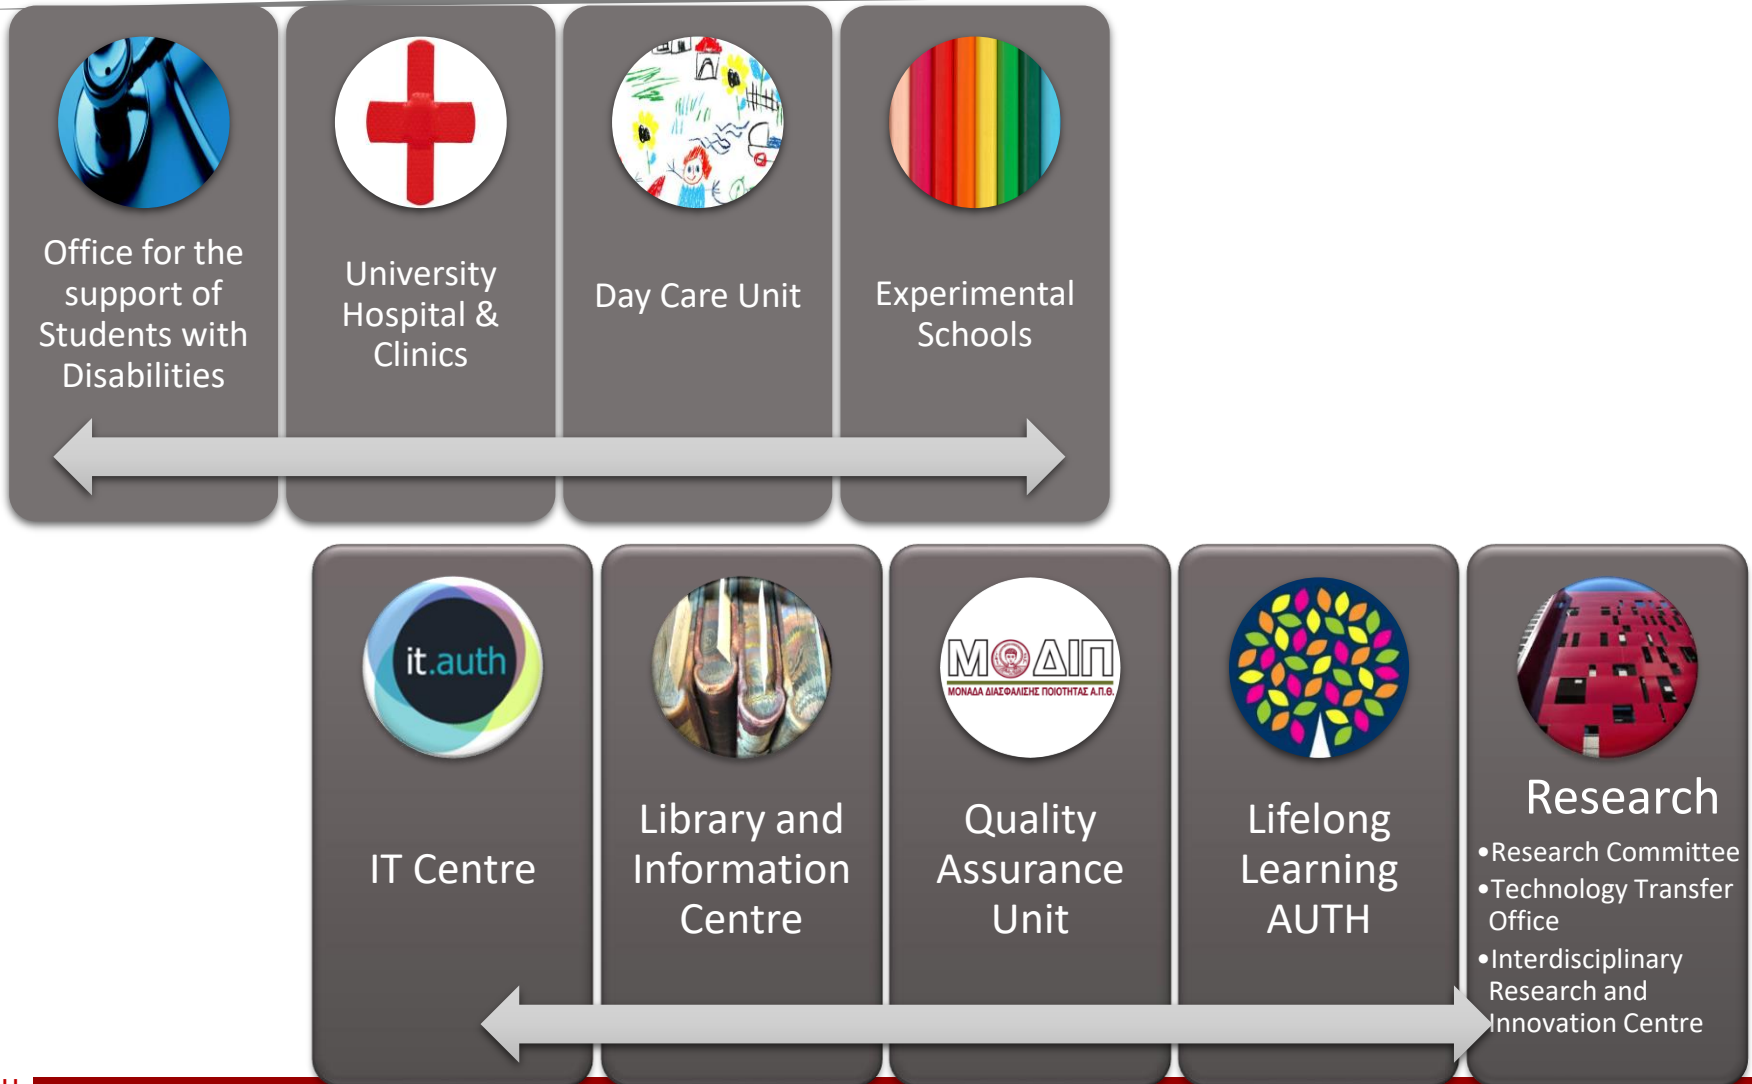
Office for the support of Students with Disabilities

University Hospital & Clinics

Day Care Unit

Experimental Schools

it.auth

IT Centre

Library and Information Centre

ΜΟΔΙΠ
ΜΟΝΑΔΑ ΔΙΑΣΦΑΛΙΣΗΣ ΠΟΙΟΤΗΤΑΣ Α.Π.Θ.

Quality Assurance Unit

Lifelong Learning AUTH

Research
•Research Committee
•Technology Transfer Office
•Interdisciplinary Research and Innovation Centre